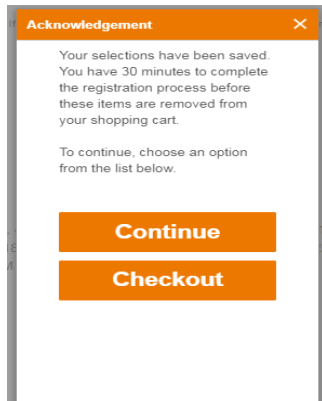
Acknowledgement

×

Your selections have been saved. You have 30 minutes to complete the registration process before these items are removed from your shopping cart.

To continue, choose an option from the list below.

Continue

Checkout